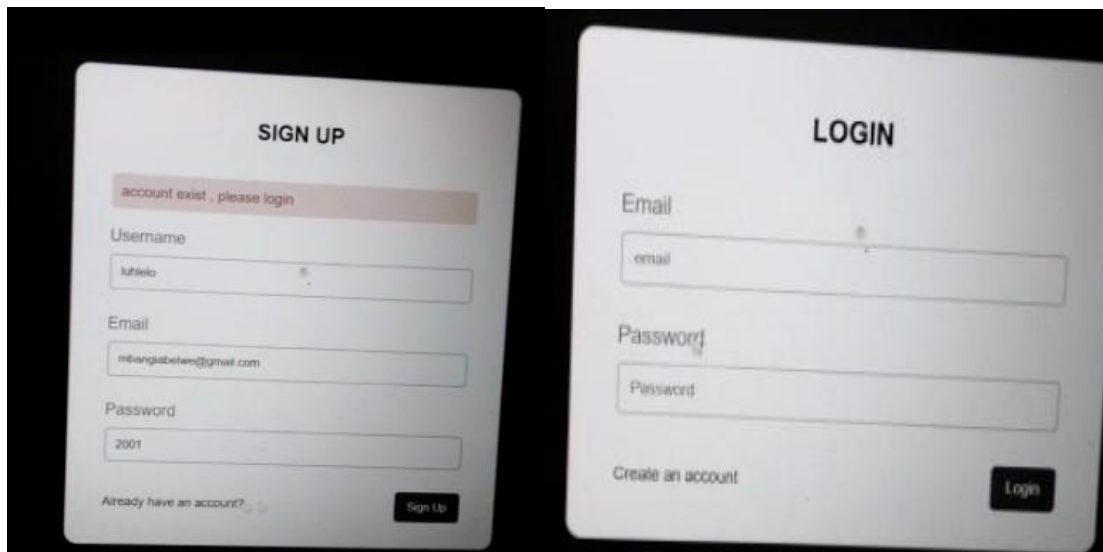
SIGN UP

account exist , please login

Username

luhlelo

Email

mbangiabelwe@gmail com

Password

2001

Already have an account?

Sign Up

LOGIN

Email

email

Password

Password

Create an account

Login